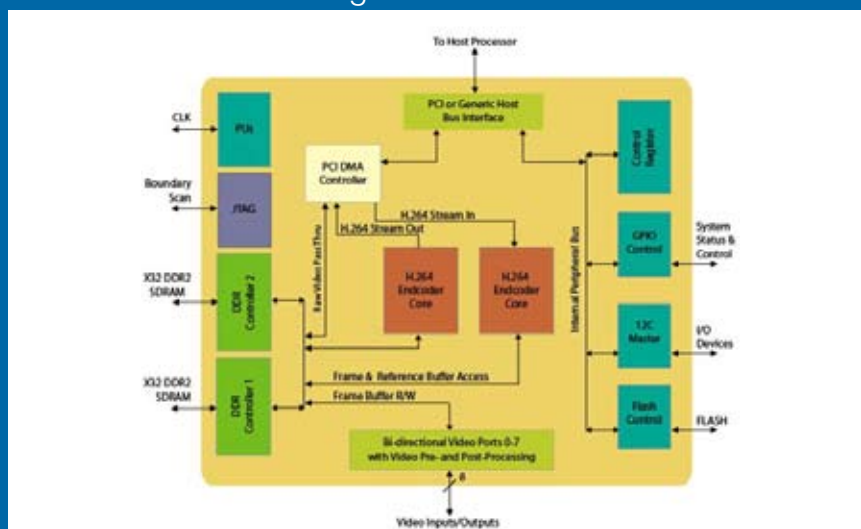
To Host Processor

PCI or Generic Host Bus Interface

CLK

PLLs

PCI DMA Controller

Control Register

Boundary Scan

JTAG

H.264 Stream In

H.264 Stream Out

GPIO Control

System Status & Control

Internal Peripheral Bus

Raw Video PassThru

X32 DDR2 SDRAM

DDR Controller 2

H.264 Endcoder Core

H.264 Endcoder Core

I2C Master

I/O Devices

X32 DDR2 SDRAM

DDR Controller 1

Frame & Reference Buffer Access

Frame Buffer R/W

Flash Control

FLASH

Bi-directional Video Ports 0-7 with Video Pre- and Post-Processing

8

Video Inputs/Outputs